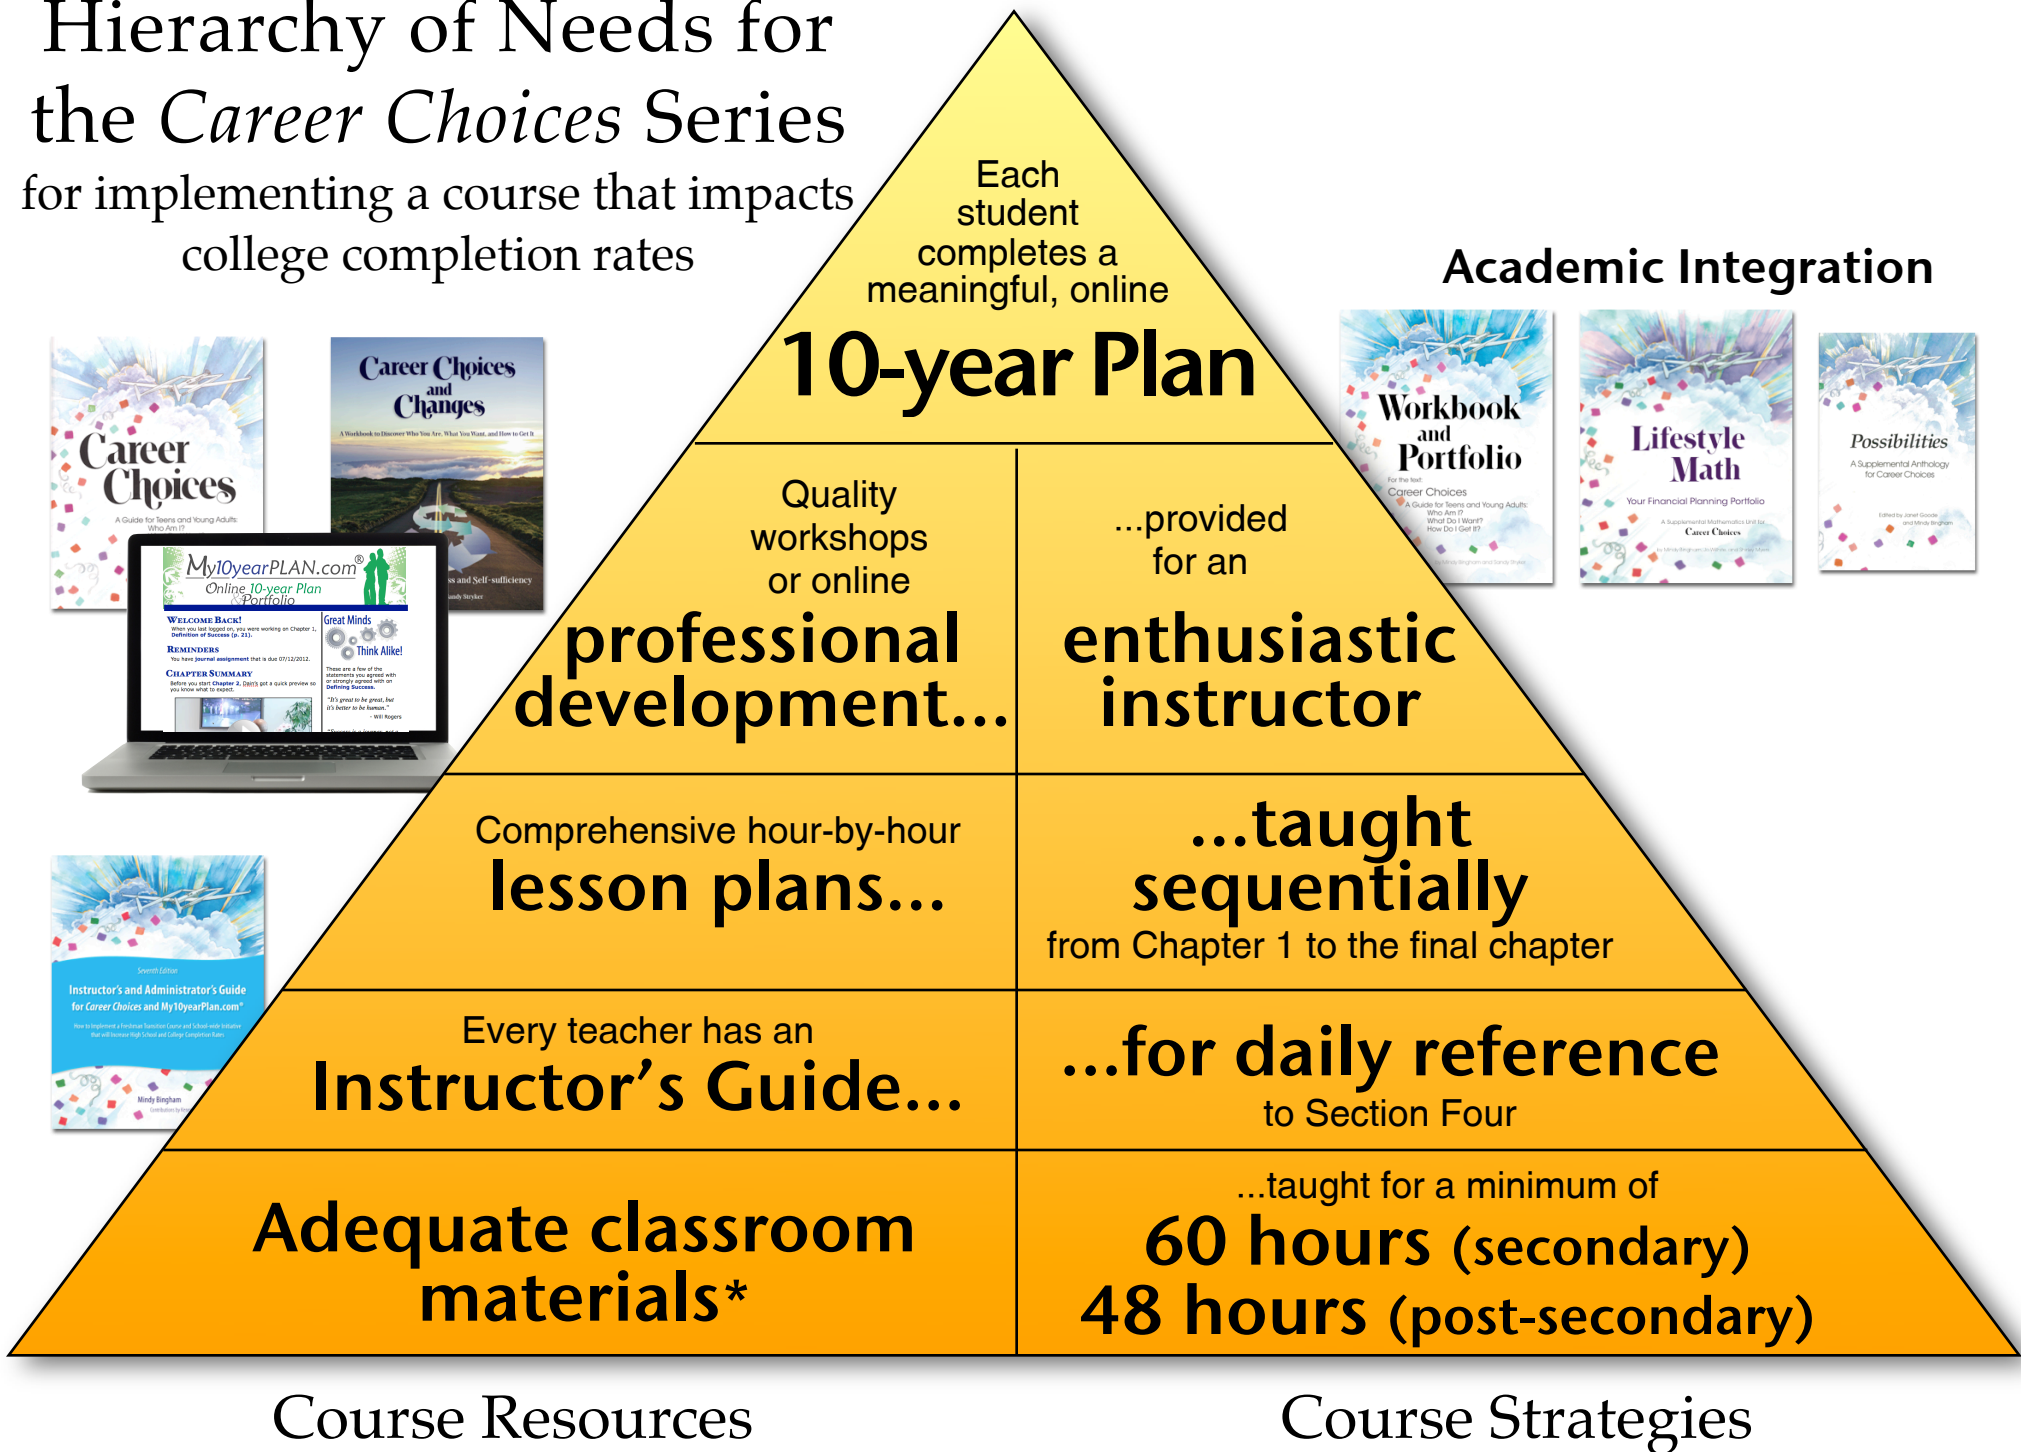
Hierarchy of Needs for the *Career Choices* Series
for implementing a course that impacts college completion rates

Career Choices
A Guide for Teens and Young Adults
Who Am I?

Career Choices and Changes
A Workbook to Discover Who You Are, What You Want, and How to Get It

My10yearPLAN.com®
Online 10-year Plan Portfolio

Welcome Back!
Reminders
Chapter Summary
Great Minds Think Alike!

Seventh Edition
Instructor's and Administrator's Guide for Career Choices and My10yearPlan.com®
Mindy Bingham

Each student completes a meaningful, online
10-year Plan

Quality workshops or online
professional development...

...provided for an
enthusiastic instructor

Comprehensive hour-by-hour
lesson plans...

...taught sequentially
from Chapter 1 to the final chapter

Every teacher has an
Instructor's Guide...

...for daily reference
to Section Four

Adequate classroom materials*

...taught for a minimum of
60 hours (secondary)
48 hours (post-secondary)

Academic Integration

Workbook and Portfolio
For the text: Career Choices
A Guide for Teens and Young Adults
Who Am I?
What Do I Want?
How Do I Get It?

Lifestyle Math
Your Financial Planning Portfolio
A Supplemental Mathematics Unit for Career Choices

Possibilities
A Supplemental Anthology for Career Choices

Course Resources
Course Strategies